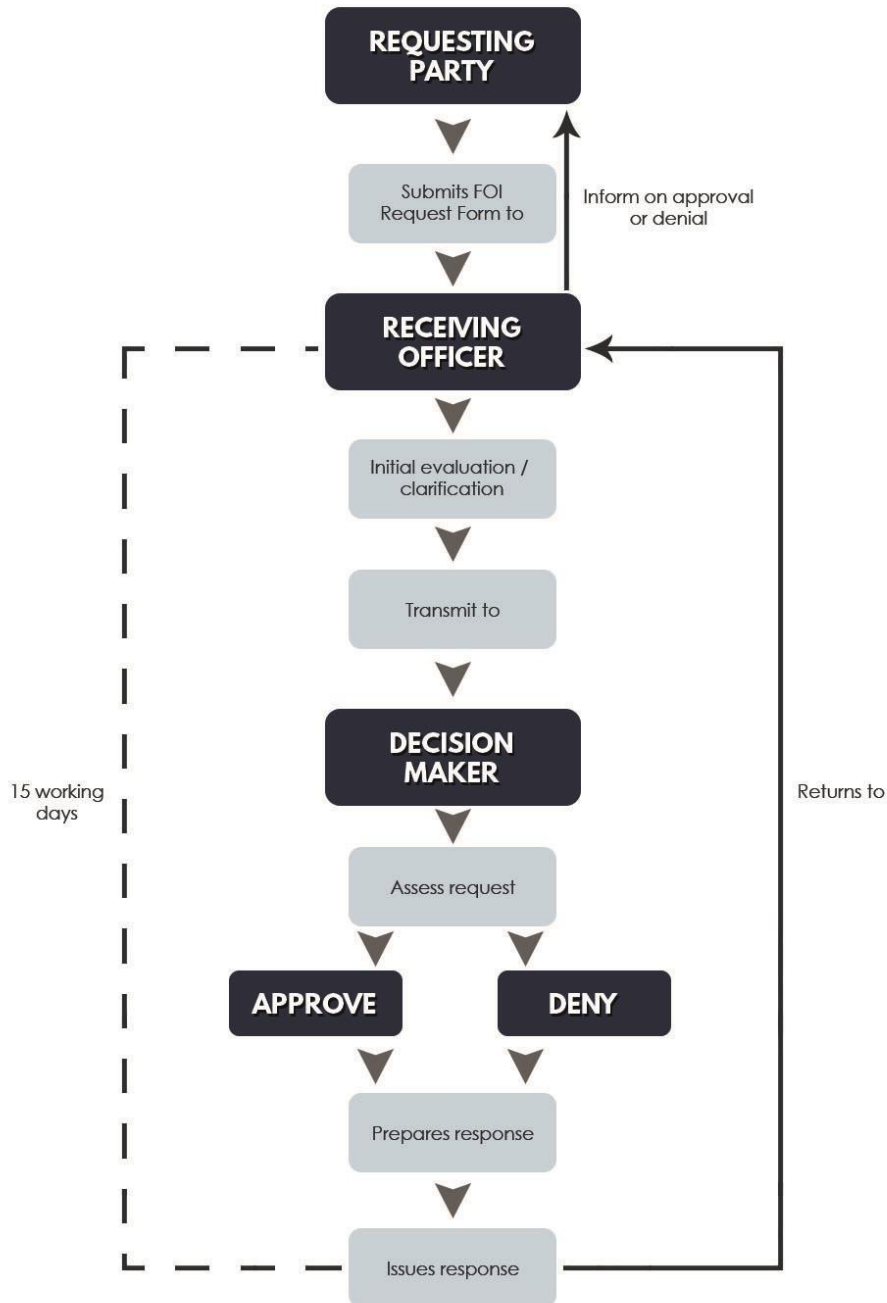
REQUESTING PARTY

Submits FOI Request Form to

Inform on approval or denial

RECEIVING OFFICER

Initial evaluation / clarification

Transmit to

DECISION MAKER

15 working days

Returns to

Assess request

APPROVE

DENY

Prepares response

Issues response